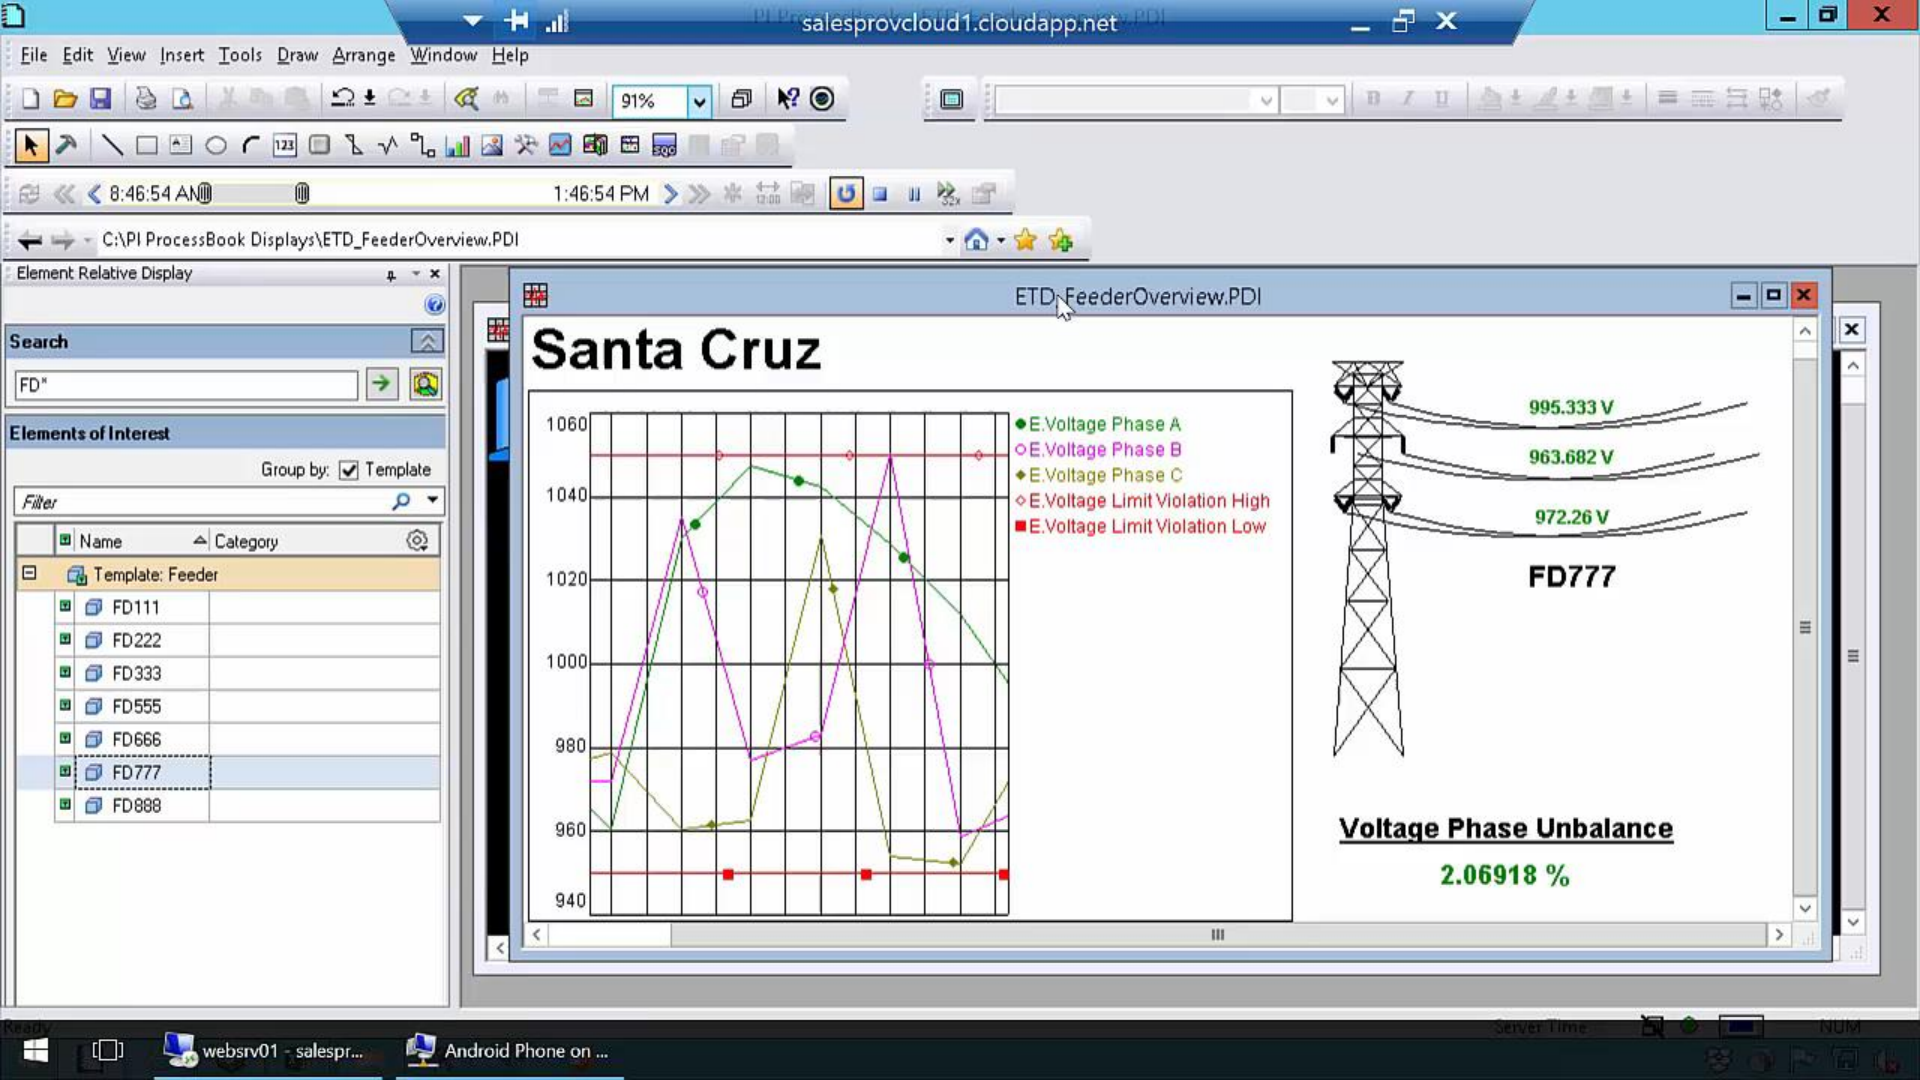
salesprovcloud1.cloudapp.net

File Edit View Insert Tools Draw Arrange Window Help

91%

8:46:54 AM 1:46:54 PM

C:\PI ProcessBook Displays\ETD_FeederOverview.PDI

Element Relative Display

Search

FD*

Elements of Interest

Group by: Template

Filter

| Name | Category |
|---|---|
| Template: Feeder | |
| FD111 | |
| FD222 | |
| FD333 | |
| FD555 | |
| FD666 | |
| FD777 | |
| FD888 | |

ETD_FeederOverview.PDI

Santa Cruz

1060
1040
1020
1000
980
960
940

E.Voltage Phase A
E.Voltage Phase B
E.Voltage Phase C
E.Voltage Limit Violation High
E.Voltage Limit Violation Low

995.333 V
963.682 V
972.26 V

FD777

Voltage Phase Unbalance
2.06918 %

websrv01 - salespr...
Android Phone on ...